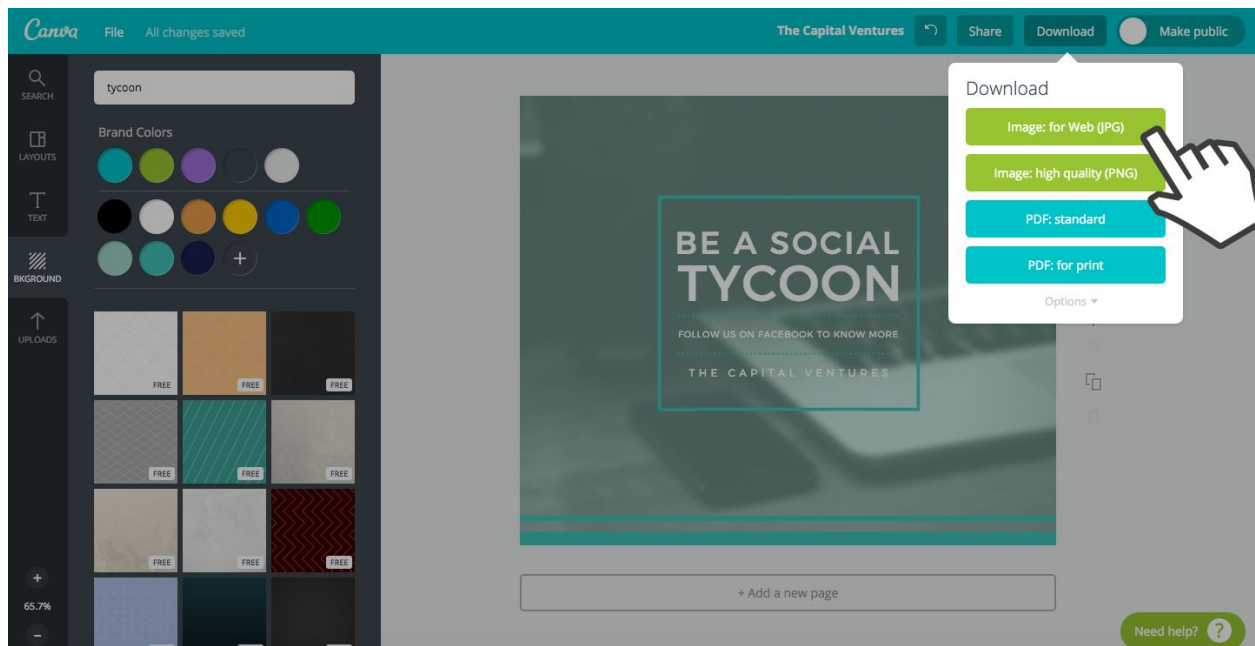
Canva File All changes saved

The Capital Ventures Share Download Make public

SEARCH

LAYOUTS

TEXT

BKGROUND

UPLOADS

tycoon

Brand Colors

+

FREE FREE FREE
FREE FREE FREE
FREE FREE FREE

+
65.7%
–

BE A SOCIAL
TYCOON
FOLLOW US ON FACEBOOK TO KNOW MORE
THE CAPITAL VENTURES

+ Add a new page

Download
Image: for Web (JPG)
Image: high quality (PNG)
PDF: standard
PDF: for print
Options ▾

Need help? ?